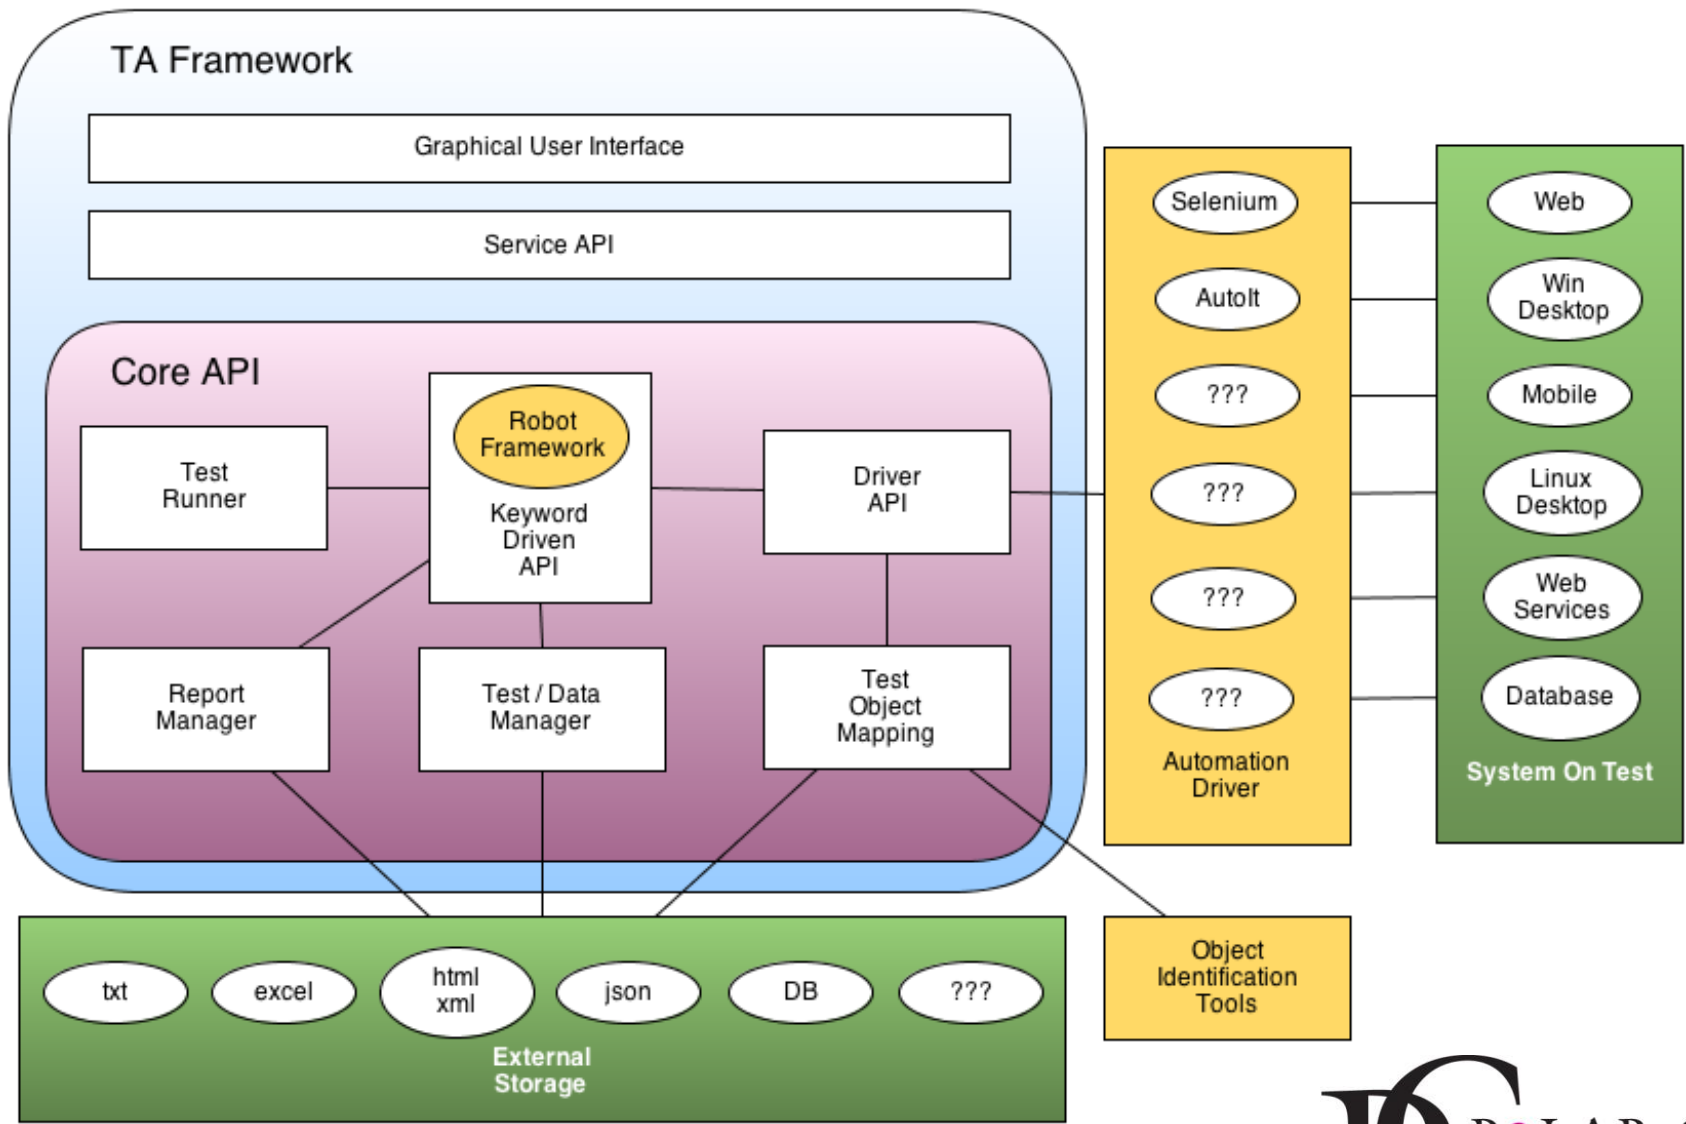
TA Framework

Graphical User Interface

Service API

Core API

Test Runner

Robot Framework

Keyword Driven API

Driver API

Report Manager

Test / Data Manager

Test Object Mapping

Selenium

AutoIt

???

???

???

???

Automation Driver

Web

Win Desktop

Mobile

Linux Desktop

Web Services

Database

System On Test

txt

excel

html xml

json

DB

???

External Storage

Object Identification Tools

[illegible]